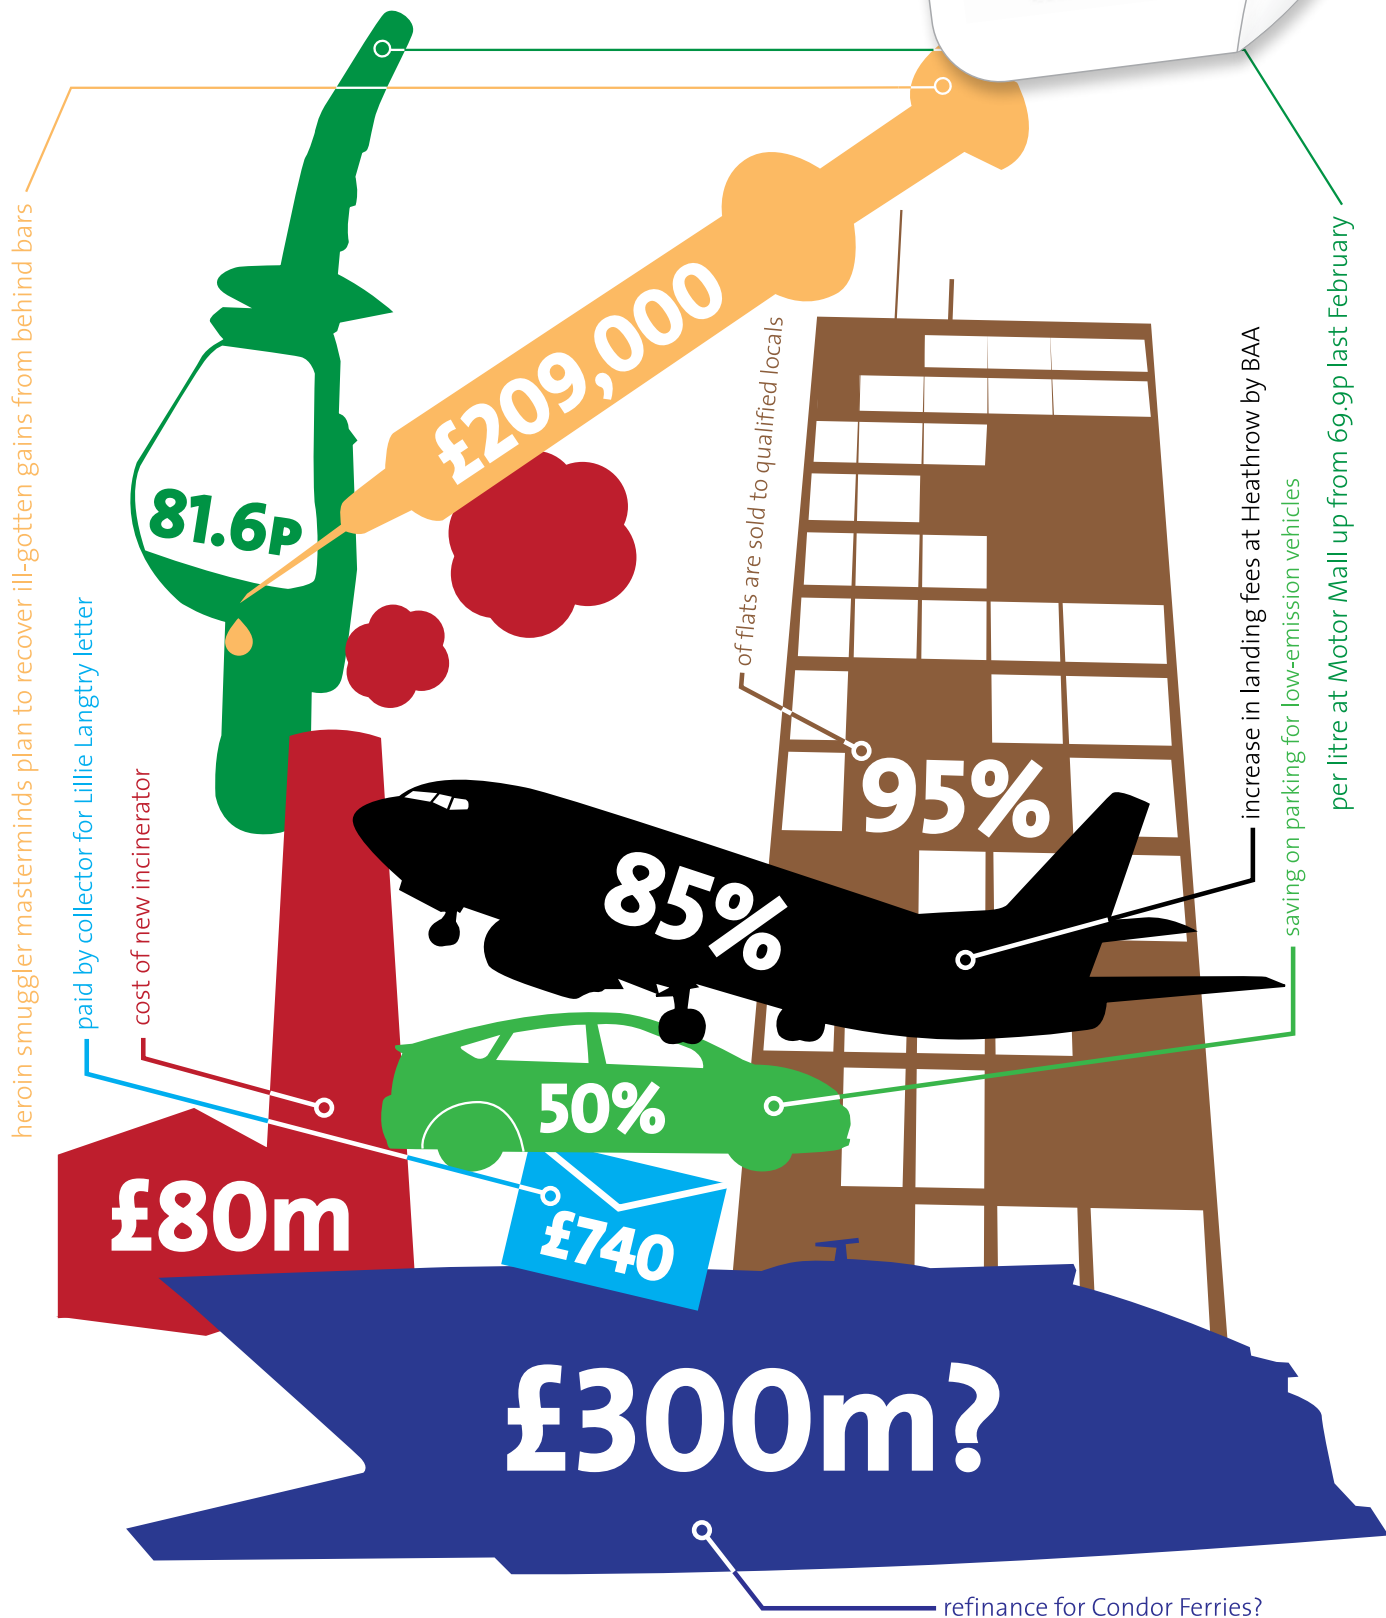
heroin smuggler masterminds plan to recover ill-gotten gains from behind bars

paid by collector for Lillie Langtry letter

cost of new incinerator

81.6p

£209,000

of flats are sold to qualified locals

95%

increase in landing fees at Heathrow by BAA

saving on parking for low-emission vehicles

per litre at Motor Mall up from 69.9p last February

85%

50%

£80m

£740

£300m?

refinance for Condor Ferries?